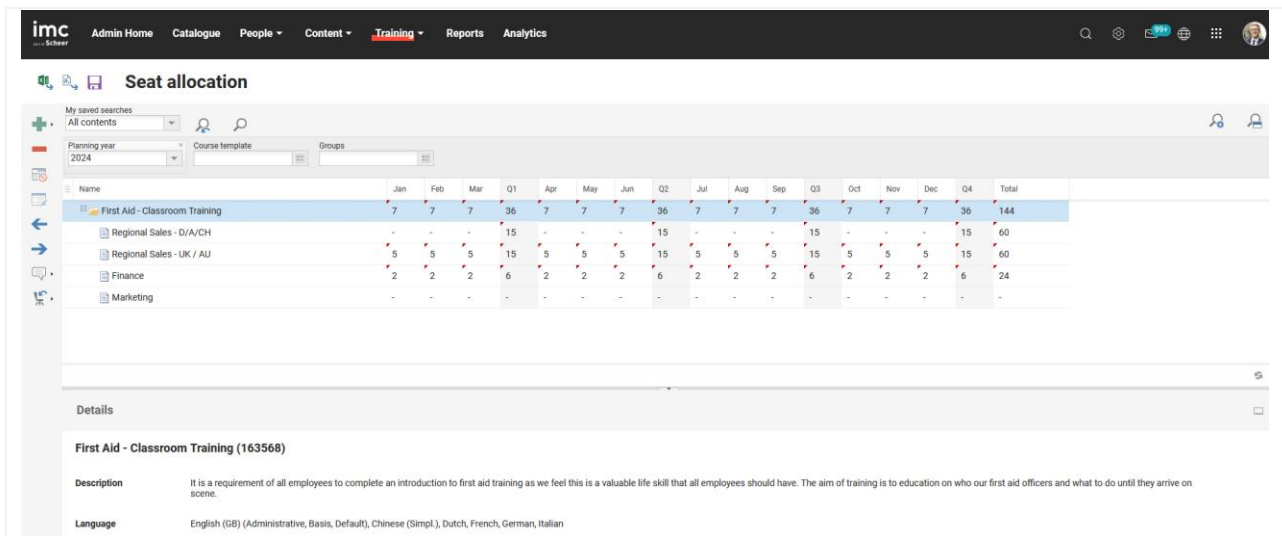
imc part of Scheer

Admin Home Catalogue People ▾ Content ▾ Training ▾ Reports Analytics

99+

Seat allocation

My saved searches
All contents

Planning year
2024

Course template

Groups

| Name | Jan | Feb | Mar | Q1 | Apr | May | Jun | Q2 | Jul | Aug | Sep | Q3 | Oct | Nov | Dec | Q4 | Total |
|---|---|---|---|---|---|---|---|---|---|---|---|---|---|---|---|---|---|
| First Aid - Classroom Training | 7 | 7 | 7 | 36 | 7 | 7 | 7 | 36 | 7 | 7 | 7 | 36 | 7 | 7 | 7 | 36 | 144 |
| Regional Sales - D/A/CH | - | - | - | 15 | - | - | - | 15 | - | - | - | 15 | - | - | - | 15 | 60 |
| Regional Sales - UK / AU | 5 | 5 | 5 | 15 | 5 | 5 | 5 | 15 | 5 | 5 | 5 | 15 | 5 | 5 | 5 | 15 | 60 |
| Finance | 2 | 2 | 2 | 6 | 2 | 2 | 2 | 6 | 2 | 2 | 2 | 6 | 2 | 2 | 2 | 6 | 24 |
| Marketing | - | - | - | - | - | - | - | - | - | - | - | - | - | - | - | - | - |

Details

First Aid - Classroom Training (163568)

Description
It is a requirement of all employees to complete an introduction to first aid training as we feel this is a valuable life skill that all employees should have. The aim of training is to education on who our first aid officers and what to do until they arrive on scene.

Language
English (GB) (Administrative, Basis, Default), Chinese (Simpl.), Dutch, French, German, Italian